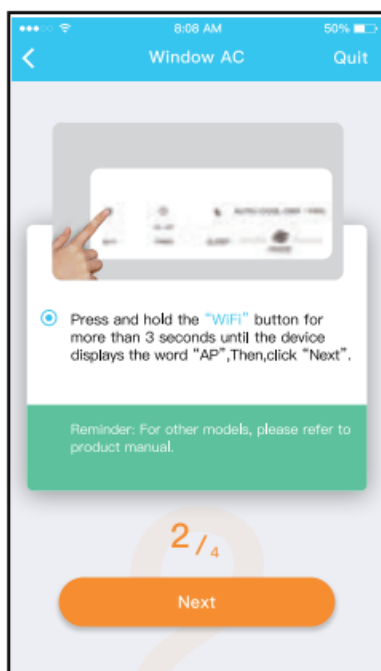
8:08 AM
50%
Window AC
Quit

Press and hold the "WiFi" button for more than 3 seconds until the device displays the word "AP",Then,click "Next".

Reminder: For other models, please refer to product manual.

2 / 4

Next